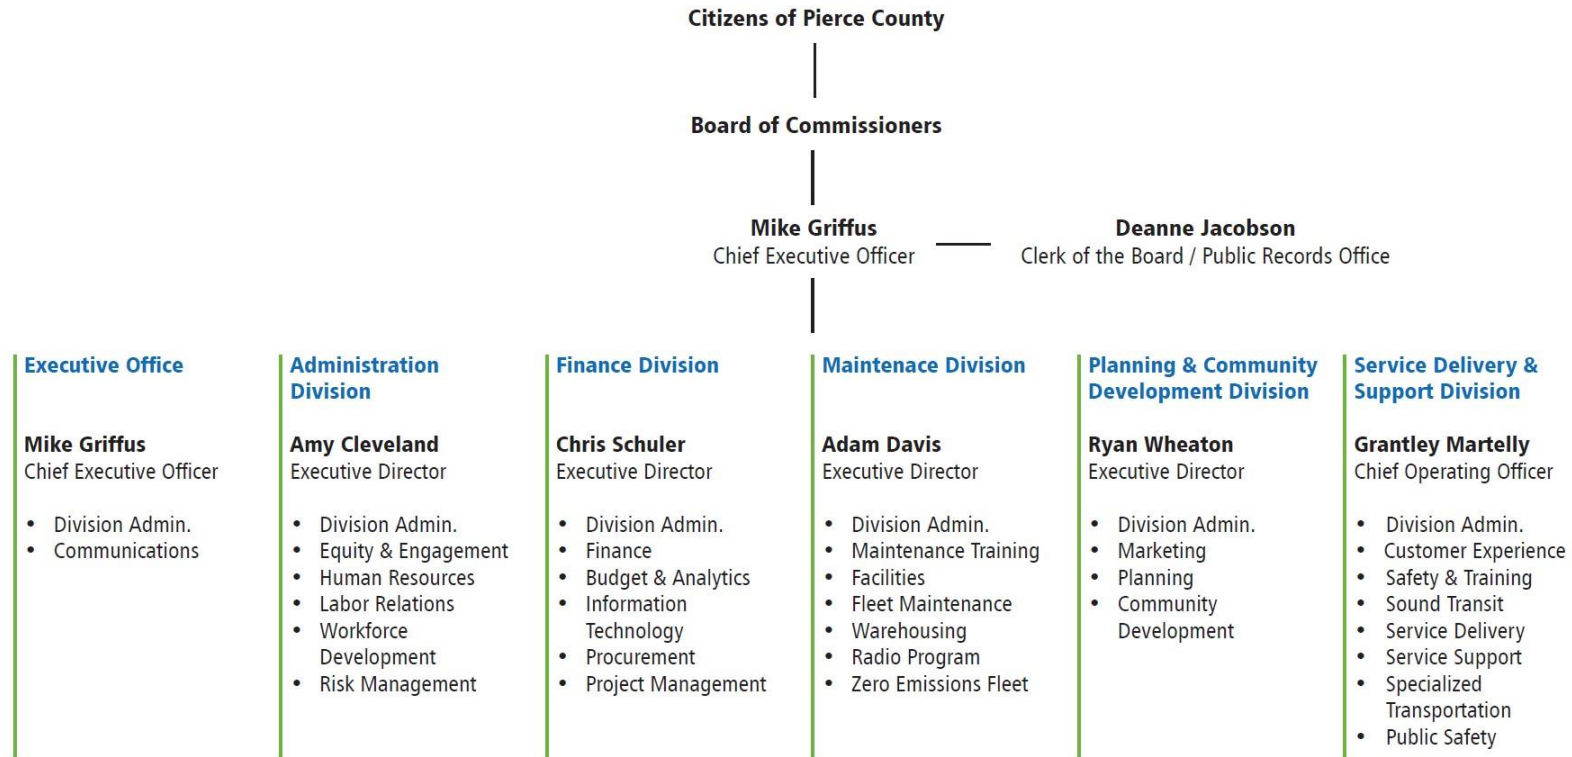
Citizens of Pierce County

Board of Commissioners

Mike Griffus
Chief Executive Officer

Deanne Jacobson
Clerk of the Board / Public Records Office

Executive Office

Mike Griffus
Chief Executive Officer

- Division Admin.
- Communications

Administration Division

Amy Cleveland
Executive Director

- Division Admin.
- Equity & Engagement
- Human Resources
- Labor Relations
- Workforce Development
- Risk Management

Finance Division

Chris Schuler
Executive Director

- Division Admin.
- Finance
- Budget & Analytics
- Information Technology
- Procurement
- Project Management

Maintenace Division

Adam Davis
Executive Director

- Division Admin.
- Maintenance Training
- Facilities
- Fleet Maintenance
- Warehousing
- Radio Program
- Zero Emissions Fleet

Planning & Community Development Division

Ryan Wheaton
Executive Director

- Division Admin.
- Marketing
- Planning
- Community Development

Service Delivery & Support Division

Grantley Martelly
Chief Operating Officer

- Division Admin.
- Customer Experience
- Safety & Training
- Sound Transit
- Service Delivery
- Service Support
- Specialized Transportation
- Public Safety